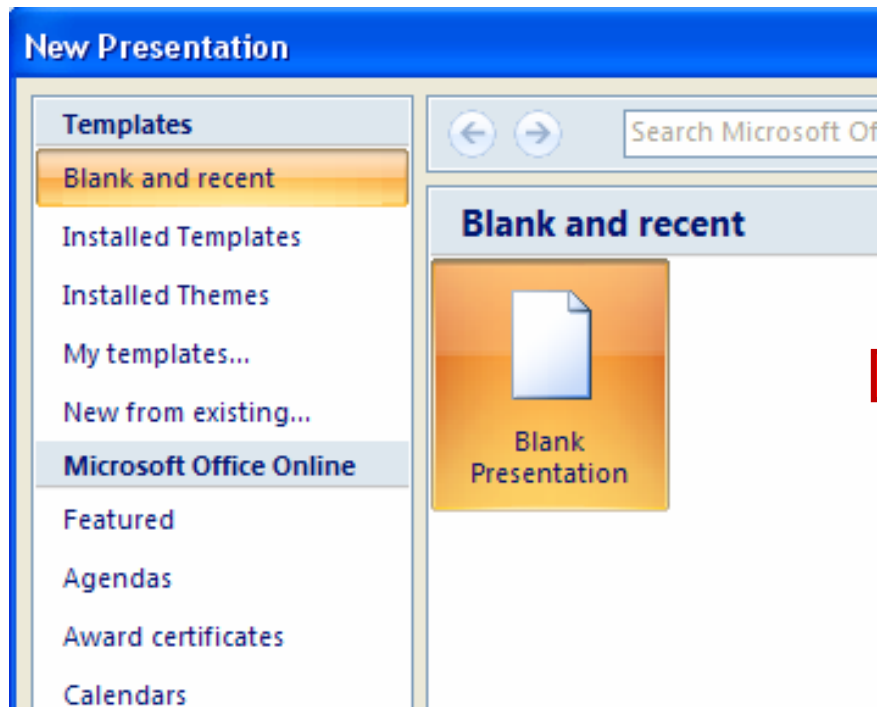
New Presentation

Templates
Blank and recent
Installed Templates
Installed Themes
My templates...
New from existing...
Microsoft Office Online
Featured
Agendas
Award certificates
Calendars

Search Microsoft Of

Blank and recent

Blank Presentation